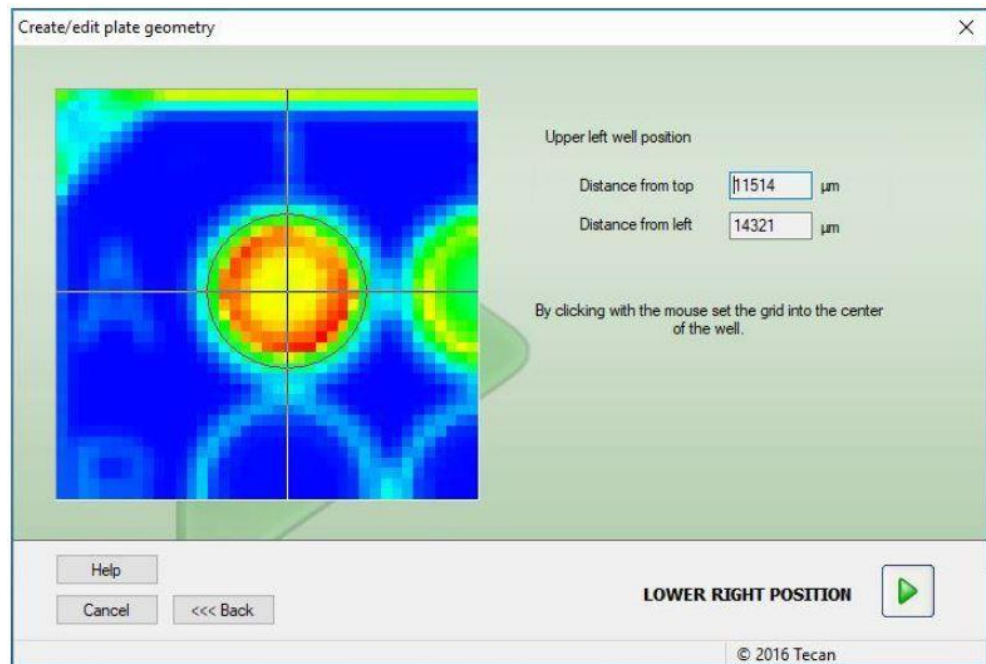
Create/edit plate geometry

×

Upper left well position

Distance from top 11514 µm

Distance from left 14321 µm

By clicking with the mouse set the grid into the center of the well.

Help

Cancel

<<< Back

LOWER RIGHT POSITION

© 2016 Tecan